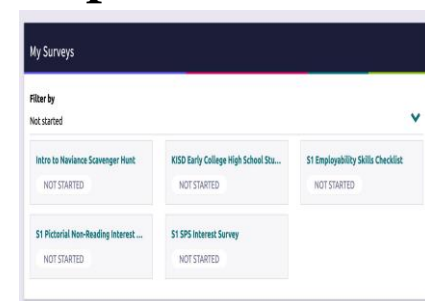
My Surveys

Filter by

Not started

Intro to Naviance Scavenger Hunt

NOT STARTED

KISD Early College High School Stu...

NOT STARTED

S1 Employability Skills Checklist

NOT STARTED

S1 Pictorial Non-Reading Interest ...

NOT STARTED

S1 SPS Interest Survey

NOT STARTED